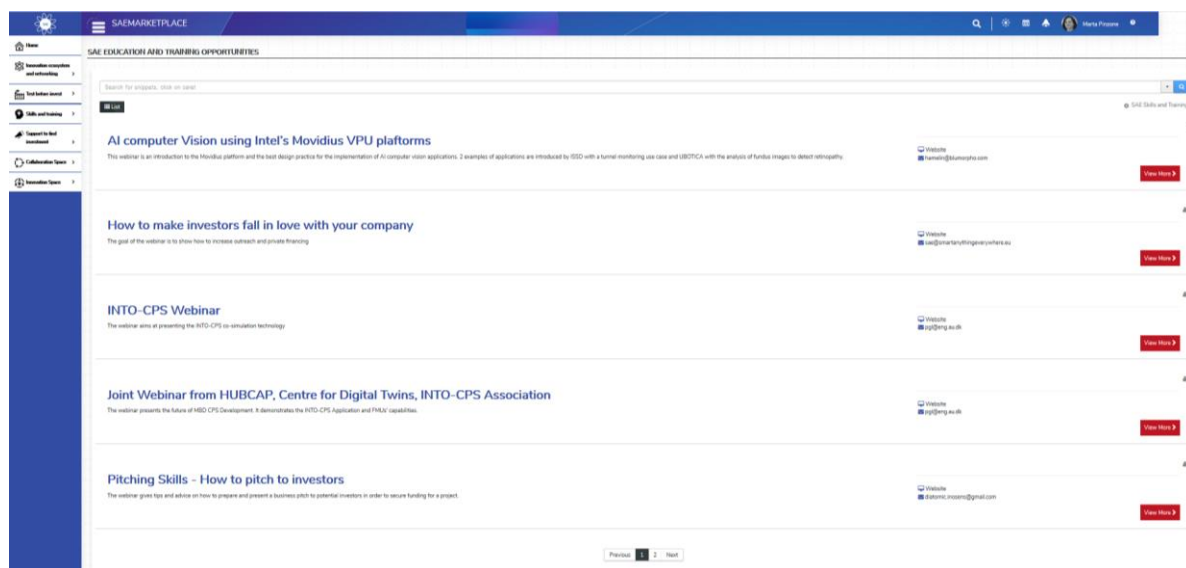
SAEMARKETPLACE

Marta Pirozzo

Home

Innovation ecosystem and networking

Test before invest

Skills and training

Support to find investment

Collaboration Space

Innovation Space

SAE EDUCATION AND TRAINING OPPORTUNITIES

Search for snippets, click on label

List

SAE Skills and Training

AI computer Vision using Intel's Movidius VPU plaftorms

This webinar is an introduction to the Movidius platform and the best design practice for the implementation of AI computer vision applications. 2 examples of applications are introduced by ISSD with a tunnel monitoring use case and UBOTICA with the analysis of fundus images to detect retinopathy.

Website
hamelin@blumorpho.com

View More

How to make investors fall in love with your company

The goal of the webinar is to show how to increase outreach and private financing

Website
sae@smartanythingeverywhere.eu

View More

INTO-CPS Webinar

The webinar aims at presenting the INTO-CPS co-simulation technology

Website
pgl@eng.au.dk

View More

Joint Webinar from HUBCAP, Centre for Digital Twins, INTO-CPS Association

The webinar presents the future of MBD CPS Development. It demonstrates the INTO-CPS Application and FMU capabilities.

Website
pgl@eng.au.dk

View More

Pitching Skills - How to pitch to investors

The webinar gives tips and advice on how to prepare and present a business pitch to potential investors in order to secure funding for a project.

Website
distomic.inosens@gmail.com

View More

Previous 1 2 Next